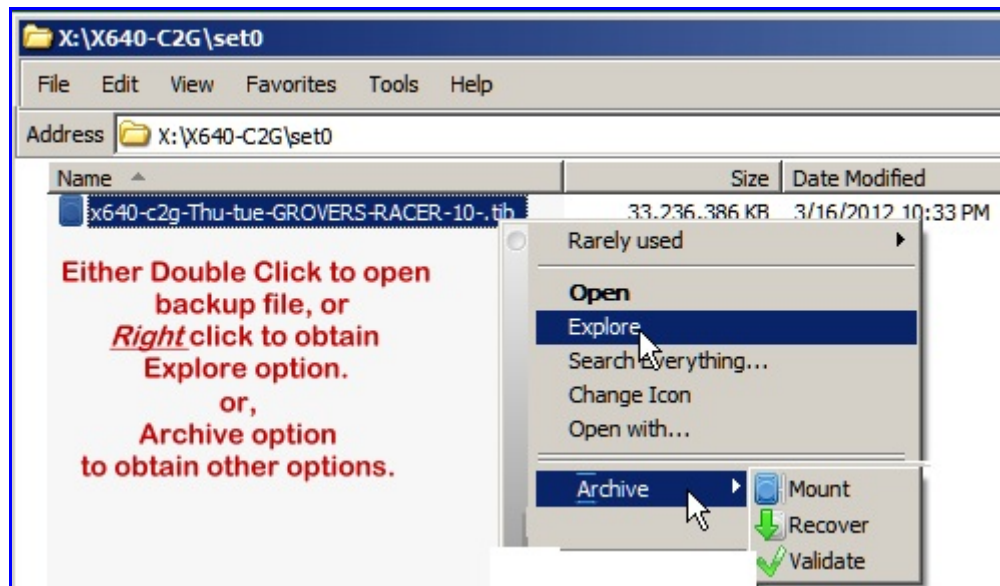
X:\X640-C2G\set0

File Edit View Favorites Tools Help

Address X:\X640-C2G\set0

| Name | Size | Date Modified |
|---|---|---|
| x640-c2g-Thu-tue-GROVERS-RACER-10-.tib | 33,236,386 KB | 3/16/2012 10:33 PM |

Either Double Click to open backup file, or *Right* click to obtain Explore option. or, Archive option to obtain other options.

Rarely used

Open
Explore
Search Everything...
Change Icon
Open with...

Archive

Mount
Recover
Validate